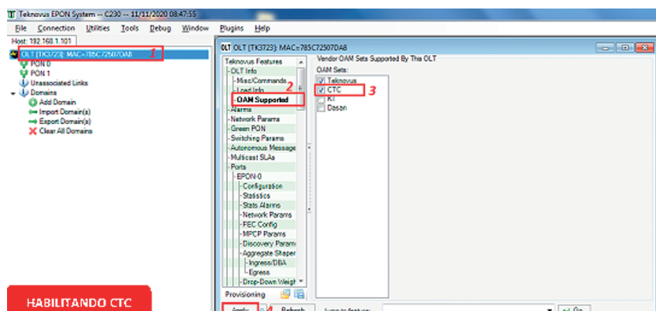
Teknovus EPON System --- C230 --- 11/11/2020 08:47:55

File Connection Utilities Tools Debug Window Plugins Help

Host: 192.168.1.101

OLT (TK3723) MAC=785C72507DA8 1

PON 0

PON 1

Unassociated Links

Domains

Add Domain

Import Domain(s)

Export Domain(s)

Clear All Domains

OLT (TK3723) MAC=785C72507DA8

Teknovus Features

OLT Info

Misc/Commands

Load Info

OAM Supported 2

Alarms

Network Params

Green PON

Switching Params

Autonomous Message

Multicast SLAs

Ports

EPON-0

Configuration

Statistics

Stats Alarms

Network Params

FEC Config

MPCP Params

Discovery Params

Aggregate Shaper

Ingress/DBA

Egress

Drop-Down Weight

Provisioning

Vendor OAM Sets Supported By This OLT

OAM Sets:

Teknovus

CTC 3

KT

Dasan

HABILITANDO CTC

Apply 4 Refresh

Jump to feature:

Go